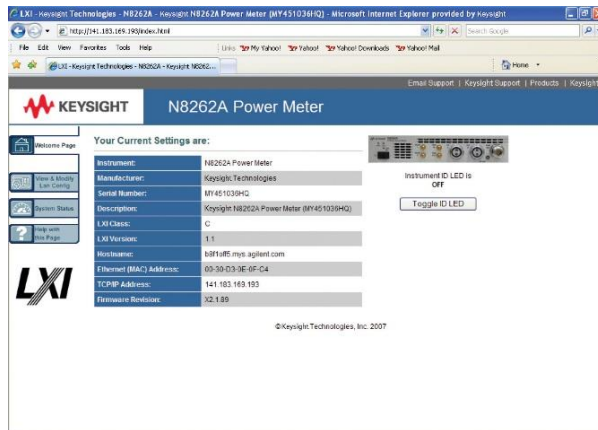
LXI - Keysight Technologies - N8262A - Keysight N8262A Power Meter (MY451036HQ) - Microsoft Internet Explorer provided by Keysight

http://141.183.169.193/index.html

Search Google

File Edit View Favorites Tools Help

Links My Yahoo! Yahoo! Yahoo! Downloads Yahoo! Mail

LXI - Keysight Technologies - N8262A - Keysight N8262...

Home

Email Support | Keysight Support | Products | Keysight

KEYSIGHT

N8262A Power Meter

Welcome Page

View & Modify Lan Config

System Status

Help with this Page

LXI

Your Current Settings are:

| Instrument: | N8262A Power Meter |
|---|---|
| Manufacturer: | Keysight Technologies |
| Serial Number: | MY451036HQ |
| Description: | Keysight N8262A Power Meter (MY451036HQ) |
| LXI Class: | C |
| LXI Version: | 1.1 |
| Hostname: | b8f1off5.mys.agilent.com |
| Ethernet (MAC) Address: | 00-30-D3-0E-0F-C4 |
| TCP/IP Address: | 141.183.169.193 |
| Firmware Revision: | X2.1.89 |

Instrument ID LED is OFF

Toggle ID LED

©Keysight Technologies, Inc. 2007